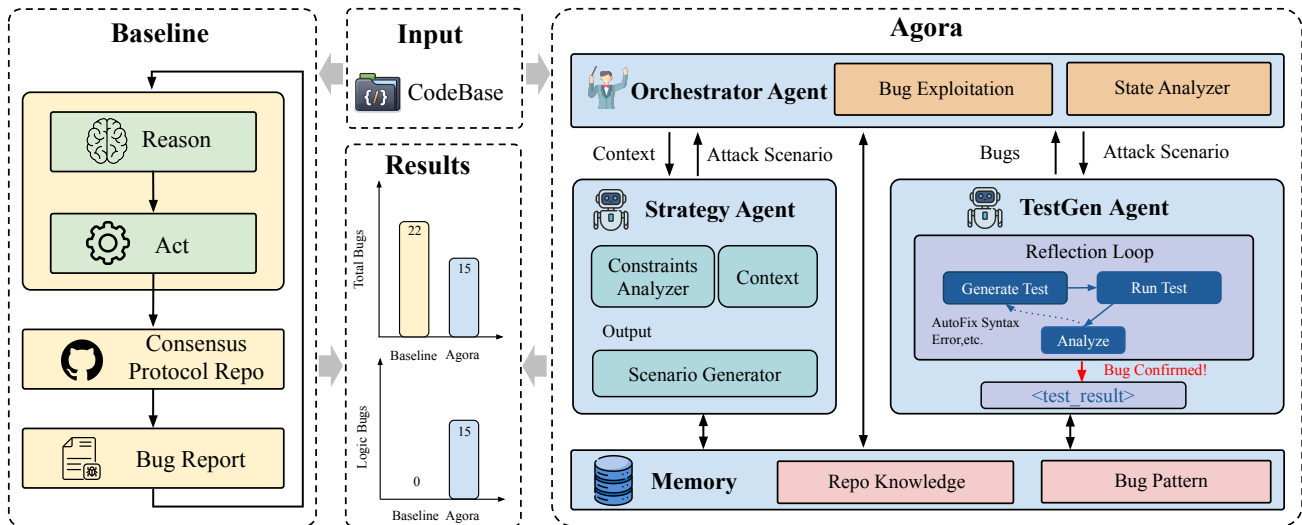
Baseline

Reason

Act

Consensus Protocol Repo

Bug Report

Input

CodeBase

Results

Total Bugs

22

15

Baseline Agora

Logic Bugs

0

15

Baseline Agora

Agora

Orchestrator Agent

Bug Exploitation

State Analyzer

Context

Attack Scenario

Bugs

Attack Scenario

Strategy Agent

Constraints Analyzer

Context

Output

Scenario Generator

TestGen Agent

Reflection Loop

Generate Test

Run Test

AutoFix Syntax Error,etc.

Analyze

Bug Confirmed!

<test_result>

Memory

Repo Knowledge

Bug Pattern